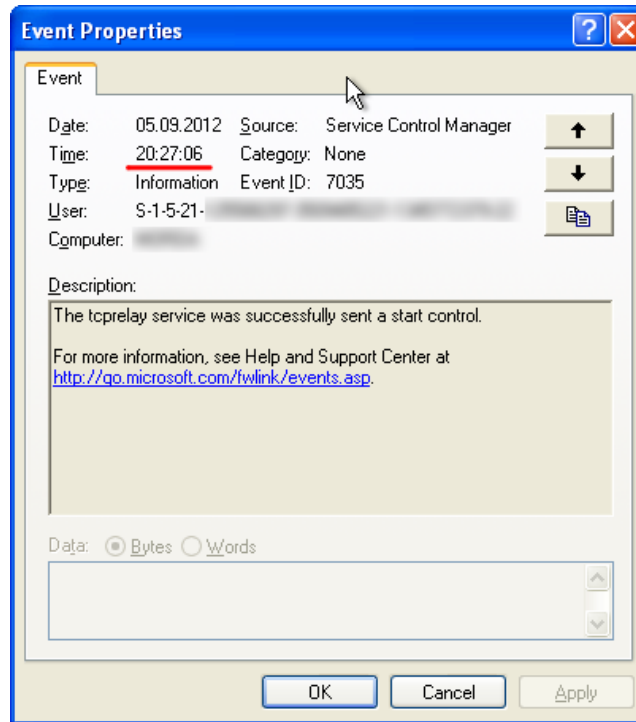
Event Properties

Event

Date: 05.09.2012 Source: Service Control Manager
Time: 20:27:06 Category: None
Type: Information Event ID: 7035
User: S-1-5-21-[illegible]
Computer: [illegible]

Description:
The tcprelay service was successfully sent a start control.

For more information, see Help and Support Center at http://go.microsoft.com/fwlink/events.asp.

Data: Bytes Words

OK Cancel Apply